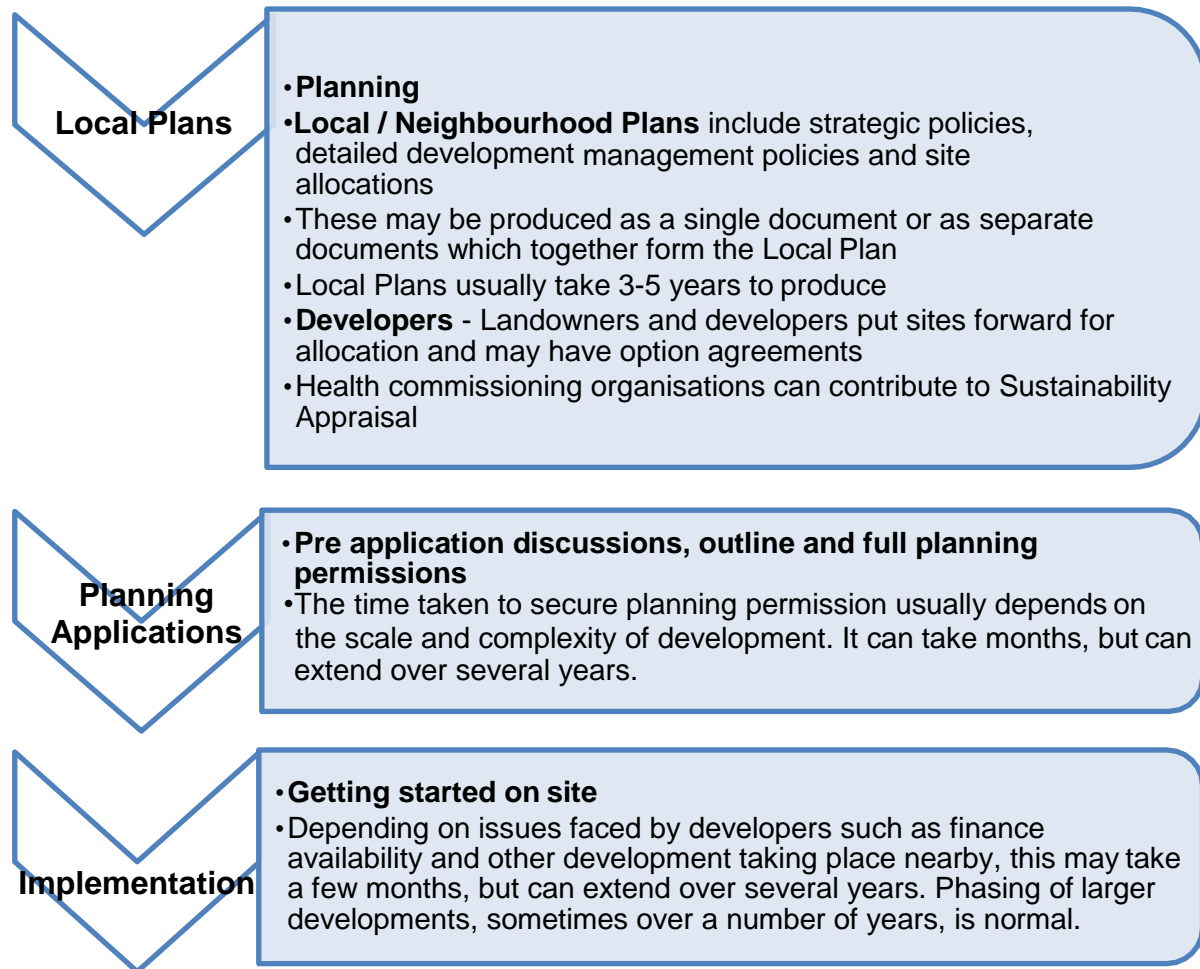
Local Plans

• Planning
• Local / Neighbourhood Plans include strategic policies, detailed development management policies and site allocations
• These may be produced as a single document or as separate documents which together form the Local Plan
• Local Plans usually take 3-5 years to produce
• Developers - Landowners and developers put sites forward for allocation and may have option agreements
• Health commissioning organisations can contribute to Sustainability Appraisal

Planning Applications

• Pre application discussions, outline and full planning permissions
• The time taken to secure planning permission usually depends on the scale and complexity of development. It can take months, but can extend over several years.

Implementation

• Getting started on site
• Depending on issues faced by developers such as finance availability and other development taking place nearby, this may take a few months, but can extend over several years. Phasing of larger developments, sometimes over a number of years, is normal.